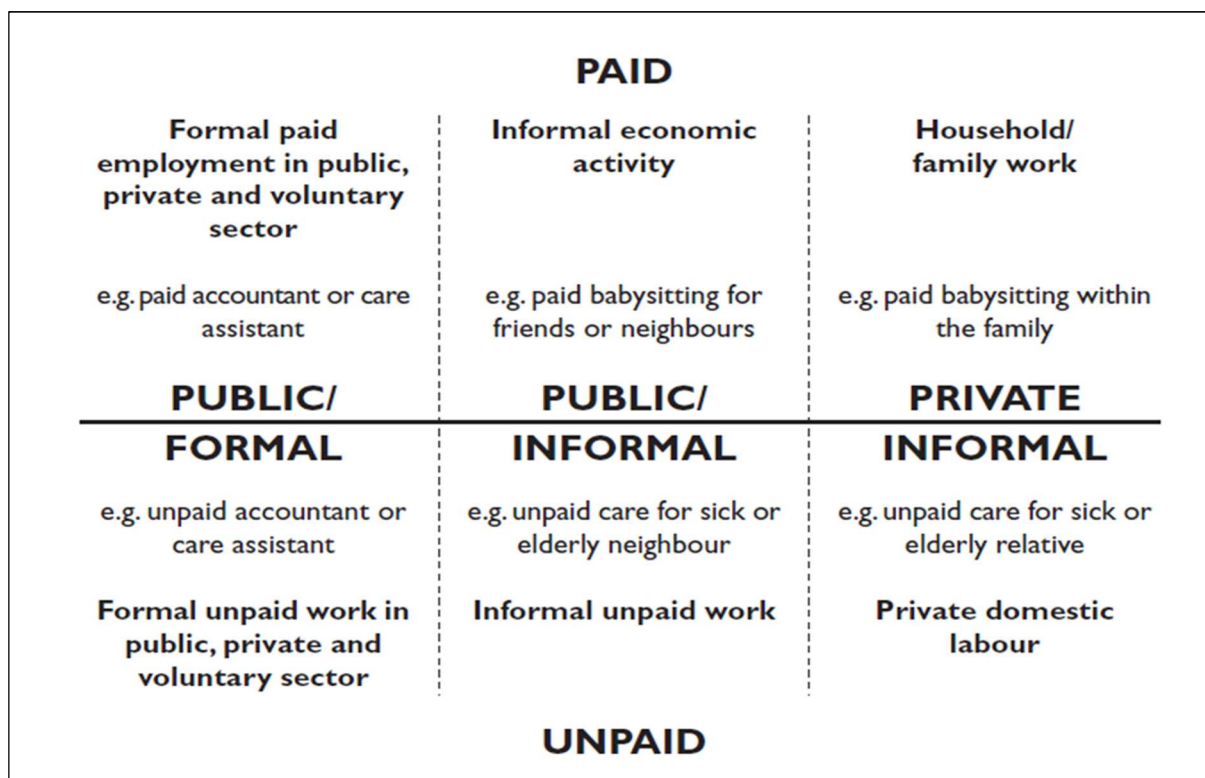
PAID

Formal paid employment in public, private and voluntary sector

e.g. paid accountant or care assistant

Informal economic activity

e.g. paid babysitting for friends or neighbours

Household/ family work

e.g. paid babysitting within the family

PUBLIC/ FORMAL

PUBLIC/ INFORMAL

PRIVATE INFORMAL

e.g. unpaid accountant or care assistant

Formal unpaid work in public, private and voluntary sector

e.g. unpaid care for sick or elderly neighbour

Informal unpaid work

e.g. unpaid care for sick or elderly relative

Private domestic labour

UNPAID